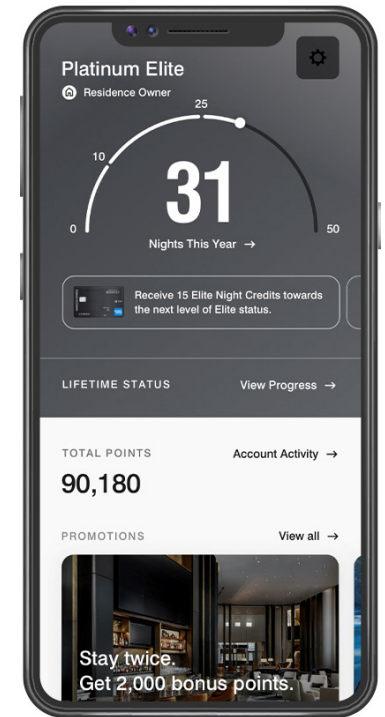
Platinum Elite

Residence Owner

25

10

0

31

50

Nights This Year →

Receive 15 Elite Night Credits towards the next level of Elite status.

LIFETIME STATUS

View Progress →

TOTAL POINTS

Account Activity →

90,180

PROMOTIONS

View all →

Stay twice.
Get 2,000 bonus points.